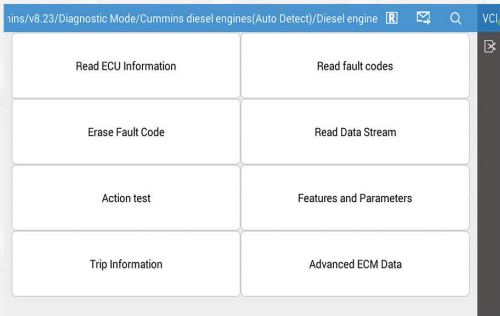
ıins/v8.23/Diagnostic Mode/Cummins diesel engines(Auto Detect)/Diesel engine R VCI

Read ECU Information
Read fault codes
Erase Fault Code
Read Data Stream
Action test
Features and Parameters
Trip Information
Advanced ECM Data